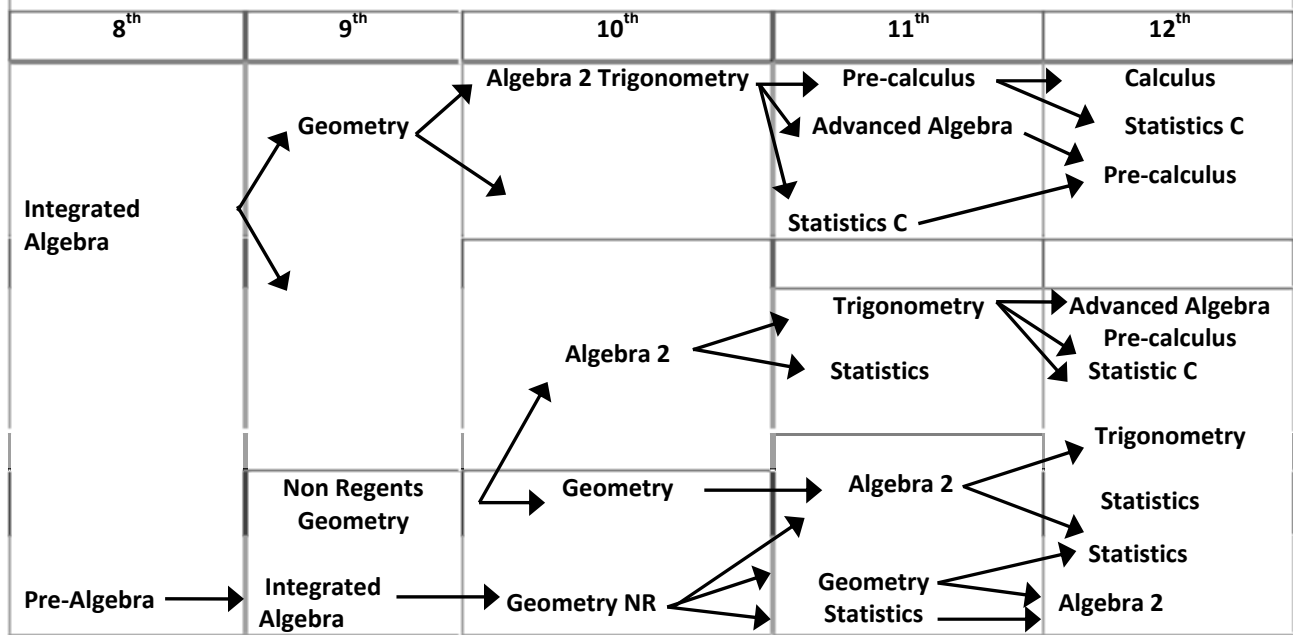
| $8^{th}$ | $9^{th}$ | $10^{th}$ | $11^{th}$ | $12^{th}$ |
|---|---|---|---|---|

Integrated Algebra

Geometry

Algebra 2 Trigonometry

Pre-calculus

Advanced Algebra

Statistics C

Calculus

Statistics C

Pre-calculus

Algebra 2

Trigonometry

Statistics

Advanced Algebra

Pre-calculus

Statistic C

Non Regents Geometry

Geometry

Algebra 2

Trigonometry

Statistics

Statistics

Pre-Algebra

Integrated Algebra

Geometry NR

Geometry

Statistics

Algebra 2